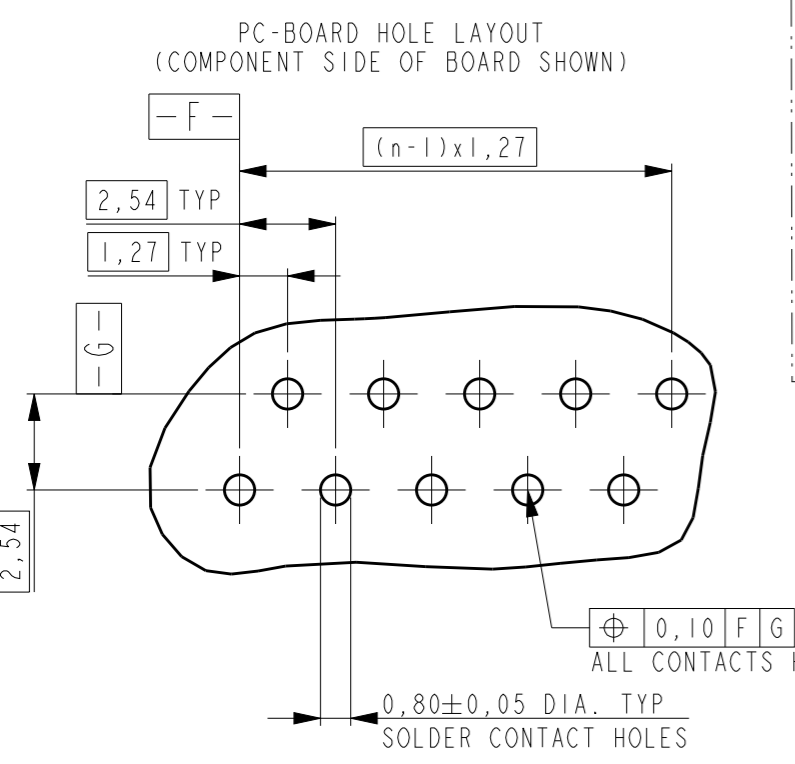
PC-BOARD HOLE LAYOUT
(COMPONENT SIDE OF BOARD SHOWN)

— F —

(n-1)x1,27

2,54 TYP

1,27 TYP

— G —

2,54

| $\oplus$ | 0,10 | F | G |
|---|---|---|---|

ALL CONTACTS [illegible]

0,80$\pm$0,05 DIA. TYP
SOLDER CONTACT HOLES